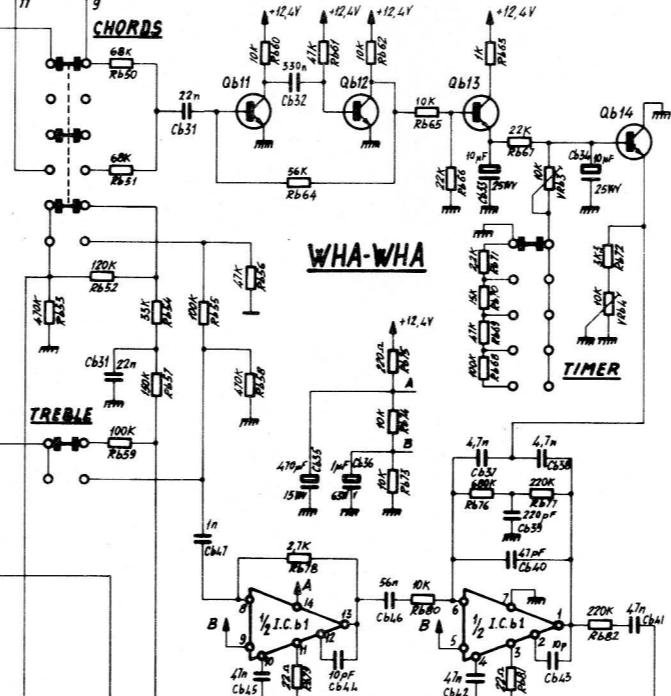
11
9
CHORDS
68K
Rb50
68K
Rb51
22n
Cb31
+12,4V
10K
Rb60
Qb11
530n
Cb32
+12,4V
47K
Rb61
+12,4V
10K
Rb62
Qb12
56K
Rb64
10K
Rb65
+12,4V
1K
Rb63
Qb13
22K
Rb67
10µF
Cb33
25WV
22K
Rb66
10K
Rb63
Cb34
10µF
25WV
Qb14
120K
Rb52
470K
Rb53
33K
Rb54
100K
Rb55
47K
Rb56
Cb31
22n
150K
Rb57
470K
Rb58
WHA-WHA
22K
Rb71
15K
Rb70
47K
Rb69
100K
Rb68
8K2
Rb72
10K
Rb64
TIMER
+12,4V
220Ω
Rb75
A
10K
Rb74
B
10K
Rb73
470µF
Cb35
15WV
1µF
Cb36
63WV
TREBLE
100K
Rb59
4,7n
Cb37
4,7n
Cb38
680K
Rb76
220K
Rb77
220pF
Cb39
47pF
Cb40
1n
Cb47
2,7K
Rb78
A
14
8
$\frac{1}{2}$ I.C.b1
13
12
9
10
11
B
47n
Cb45
22Ω
Rb79
10pF
Cb44
56n
Cb46
10K
Rb80
6
7
$\frac{1}{2}$ I.C.b1
1
2
5
4
3
B
47n
Cb42
22Ω
Rb81
10p
Cb43
220K
Rb82
4,7n
Cb41